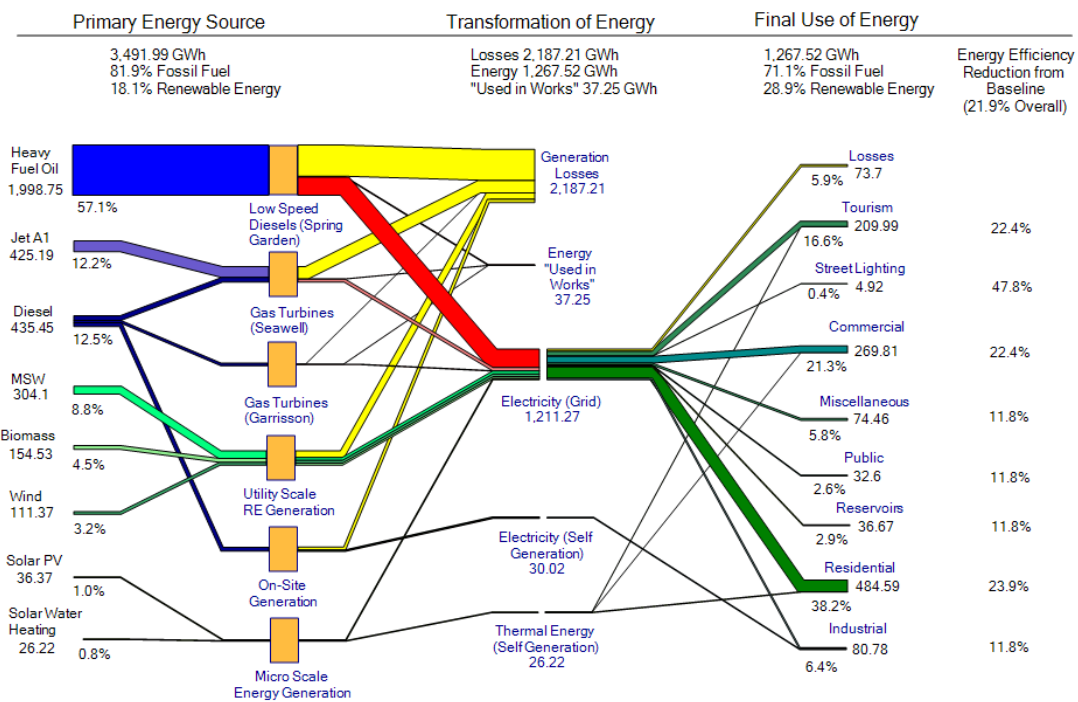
Primary Energy Source

3,491.99 GWh
81.9% Fossil Fuel
18.1% Renewable Energy

Transformation of Energy

Losses 2,187.21 GWh
Energy 1,267.52 GWh
"Used in Works" 37.25 GWh

Final Use of Energy

1,267.52 GWh
71.1% Fossil Fuel
28.9% Renewable Energy

Energy Efficiency Reduction from Baseline (21.9% Overall)

Heavy Fuel Oil
1,998.75
57.1%

Jet A1
425.19
12.2%

Diesel
435.45
12.5%

MSW
304.1
8.8%

Biomass
154.53
4.5%

Wind
111.37
3.2%

Solar PV
36.37
1.0%

Solar Water Heating
26.22
0.8%

Low Speed Diesels (Spring Garden)

Gas Turbines (Seawell)

Gas Turbines (Garrisson)

Utility Scale RE Generation

On-Site Generation

Micro Scale Energy Generation

Generation Losses
2,187.21

Energy "Used in Works"
37.25

Electricity (Grid)
1,211.27

Electricity (Self Generation)
30.02

Thermal Energy (Self Generation)
26.22

Losses
5.9% 73.7

Tourism
16.6% 209.99
22.4%

Street Lighting
0.4% 4.92
47.8%

Commercial
269.81
21.3%
22.4%

Miscellaneous
74.46
5.8%
11.8%

Public
32.6
2.6%
11.8%

Reservoirs
36.67
2.9%
11.8%

Residential
484.59
38.2%
23.9%

Industrial
80.78
6.4%
11.8%